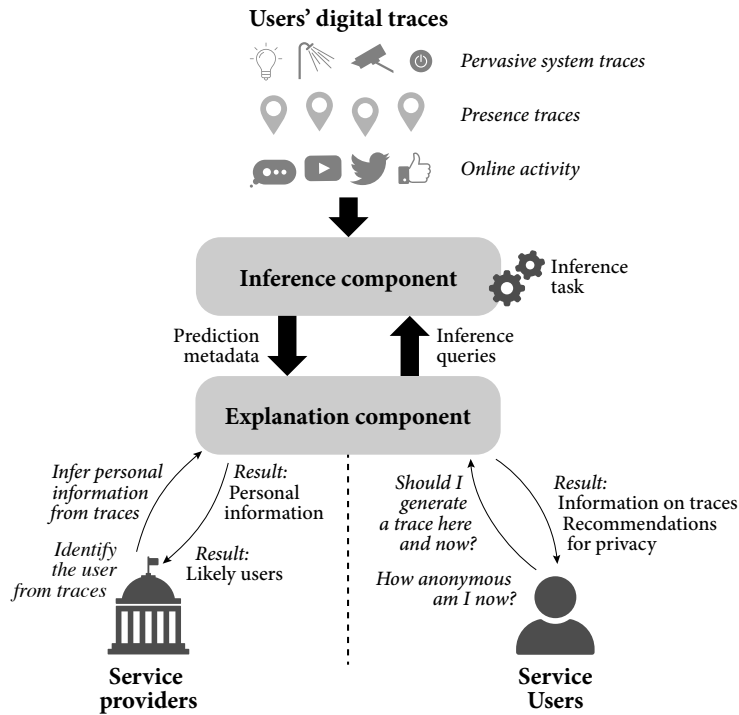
**Users' digital traces**

*Pervasive system traces*

*Presence traces*

*Online activity*

**Inference component**

Inference task

Prediction metadata

Inference queries

**Explanation component**

*Infer personal information from traces*

*Result:* Personal information

*Identify the user from traces*

*Result:* Likely users

*Should I generate a trace here and now?*

*Result:* Information on traces Recommendations for privacy

*How anonymous am I now?*

**Service providers**

**Service Users**